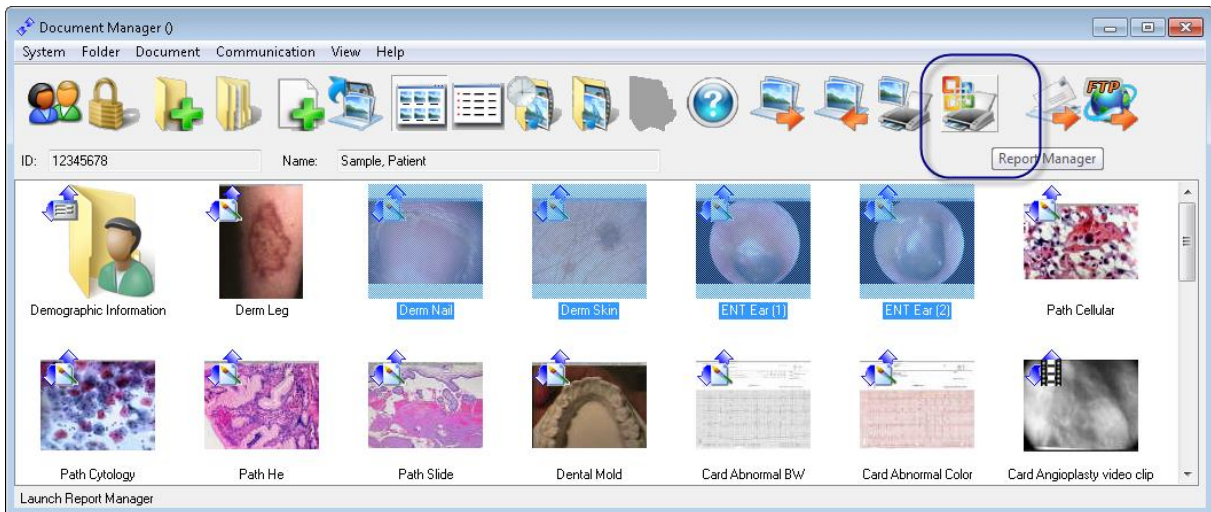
Document Manager ()

System Folder Document Communication View Help

FTP

Report Manager

ID: 12345678 Name: Sample, Patient

Demographic Information

Derm Leg

Derm Nail

Derm Skin

ENT Ear (1)

ENT Ear (2)

Path Cellular

Path Cytology

Path He

Path Slide

Dental Mold

Card Abnormal BW

Card Abnormal Color

Card Angioplasty video clip

Launch Report Manager